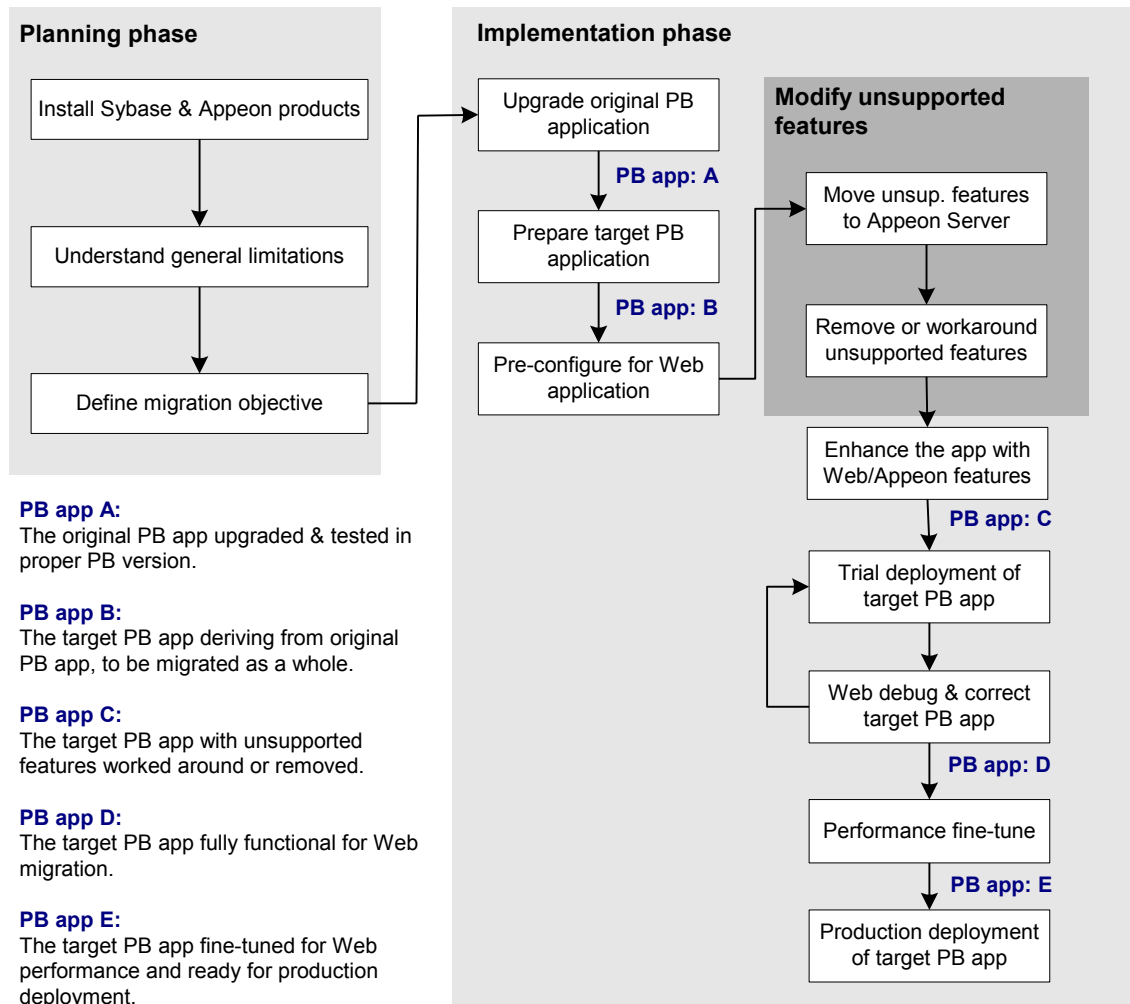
Planning phase

Install Sybase & Appeon products

Understand general limitations

Define migration objective

Implementation phase

Upgrade original PB application

PB app: A

Prepare target PB application

PB app: B

Pre-configure for Web application

Modify unsupported features

Move unsup. features to Appeon Server

Remove or workaround unsupported features

Enhance the app with Web/Appeon features

PB app: C

Trial deployment of target PB app

Web debug & correct target PB app

PB app: D

Performance fine-tune

PB app: E

Production deployment of target PB app

PB app A:
The original PB app upgraded & tested in proper PB version.

PB app B:
The target PB app deriving from original PB app, to be migrated as a whole.

PB app C:
The target PB app with unsupported features worked around or removed.

PB app D:
The target PB app fully functional for Web migration.

PB app E:
The target PB app fine-tuned for Web performance and ready for production deployment.